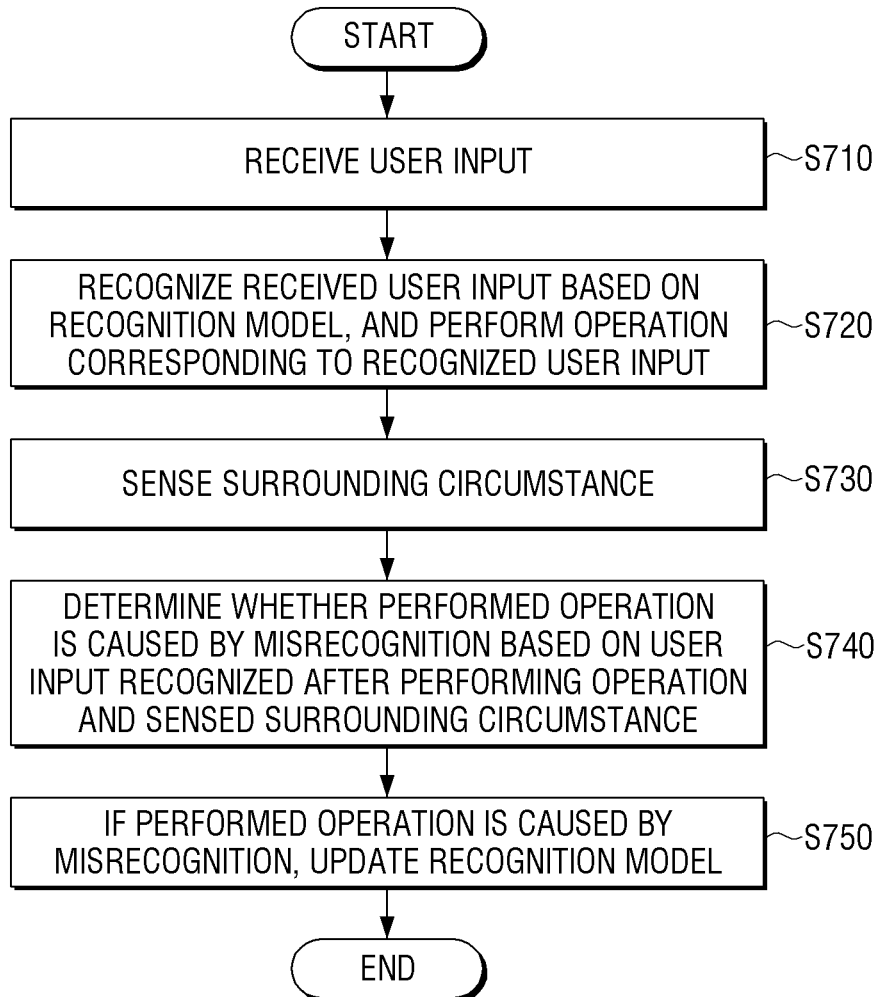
START

RECEIVE USER INPUT

S710

RECOGNIZE RECEIVED USER INPUT BASED ON RECOGNITION MODEL, AND PERFORM OPERATION CORRESPONDING TO RECOGNIZED USER INPUT

S720

SENSE SURROUNDING CIRCUMSTANCE

S730

DETERMINE WHETHER PERFORMED OPERATION IS CAUSED BY MISRECOGNITION BASED ON USER INPUT RECOGNIZED AFTER PERFORMING OPERATION AND SENSED SURROUNDING CIRCUMSTANCE

S740

IF PERFORMED OPERATION IS CAUSED BY MISRECOGNITION, UPDATE RECOGNITION MODEL

S750

END